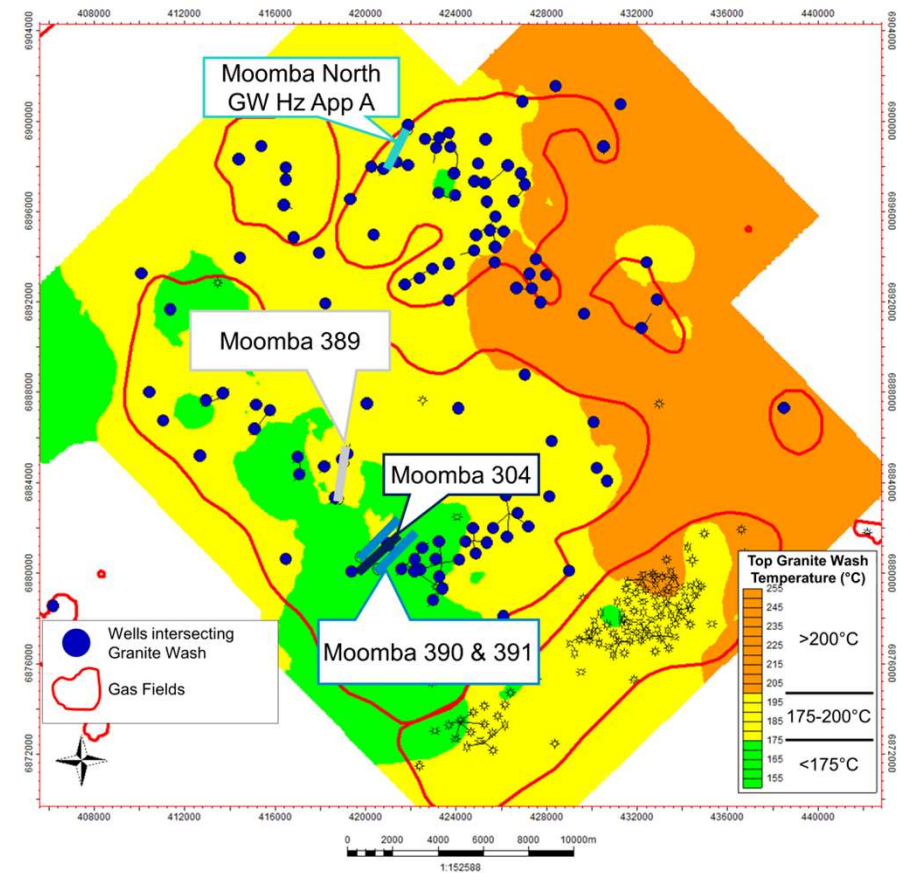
408000
412000
416000
420000
424000
428000
432000
436000
440000

6904000
6900000
6896000
6892000
6888000
6884000
6880000
6876000
6872000

Moomba North GW Hz App A

Moomba 389

Moomba 304

Moomba 390 & 391

Wells intersecting Granite Wash

Gas Fields

Top Granite Wash Temperature (°C)

255
245
235
225
215
205
195
185
175
165
155

>200°C

175-200°C

<175°C

0 2000 4000 6000 8000 10000m

1:152588